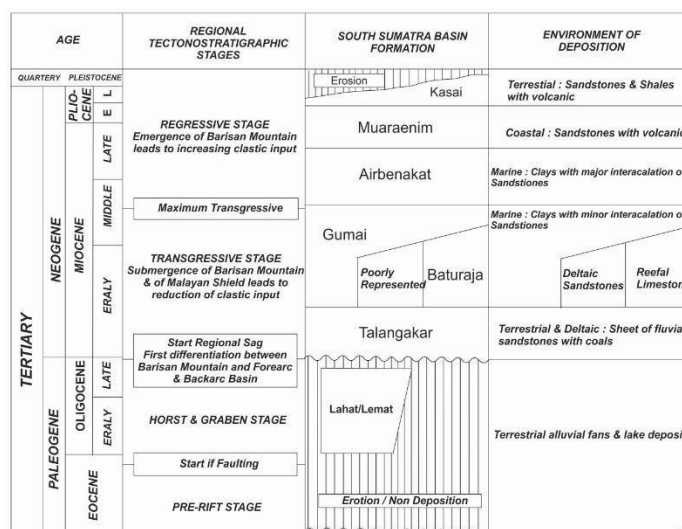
| AGE | | | | REGIONAL TECTONOSTRATIGRAPHIC STAGES | SOUTH SUMATRA BASIN FORMATION | ENVIRONMENT OF DEPOSITION |
|---|---|---|---|---|---|---|
| QUARTERY | PLEISTOCENE | | | | Erosion Kasai | Terrestial : Sandstones & Shales with volcanic |
| TERTIARY | NEOGENE | PLIO-CENE | L E | REGRESSIVE STAGE Emergence of Barisan Mountain leads to increasing clastic input | | |
| | | MIOCENE | LATE | | Muaraenim | Coastal : Sandstones with volcanic |
| | | | | | Airbenakat | Marine : Clays with major interacalation of Sandstones |
| | | | MIDDLE | Maximum Transgressive | Gumai | Marine : Clays with minor interacalation of Sandstones |
| | | | ERALY | TRANSGRESSIVE STAGE Submergence of Barisan Mountain & of Malayan Shield leads to reduction of clastic input | Poorly Represented Baturaja | Deltaic Sandstones Reefal Limeston |
| | | | | Start Regional Sag First differentiation between Barisan Mountain and Forearc & Backarc Basin | Talangakar | Terrestrial & Deltaic : Sheet of fluvial sandstones with coals |
| | PALEOGENE | OLIGOCENE | LATE | | | |
| | | | ERALY | HORST & GRABEN STAGE | Lahat/Lemat | Terrestrial alluvial fans & lake deposi |
| | | | | Start if Faulting | | |
| | | EOCENE | | PRE-RIFT STAGE | Erotion / Non Deposition | |